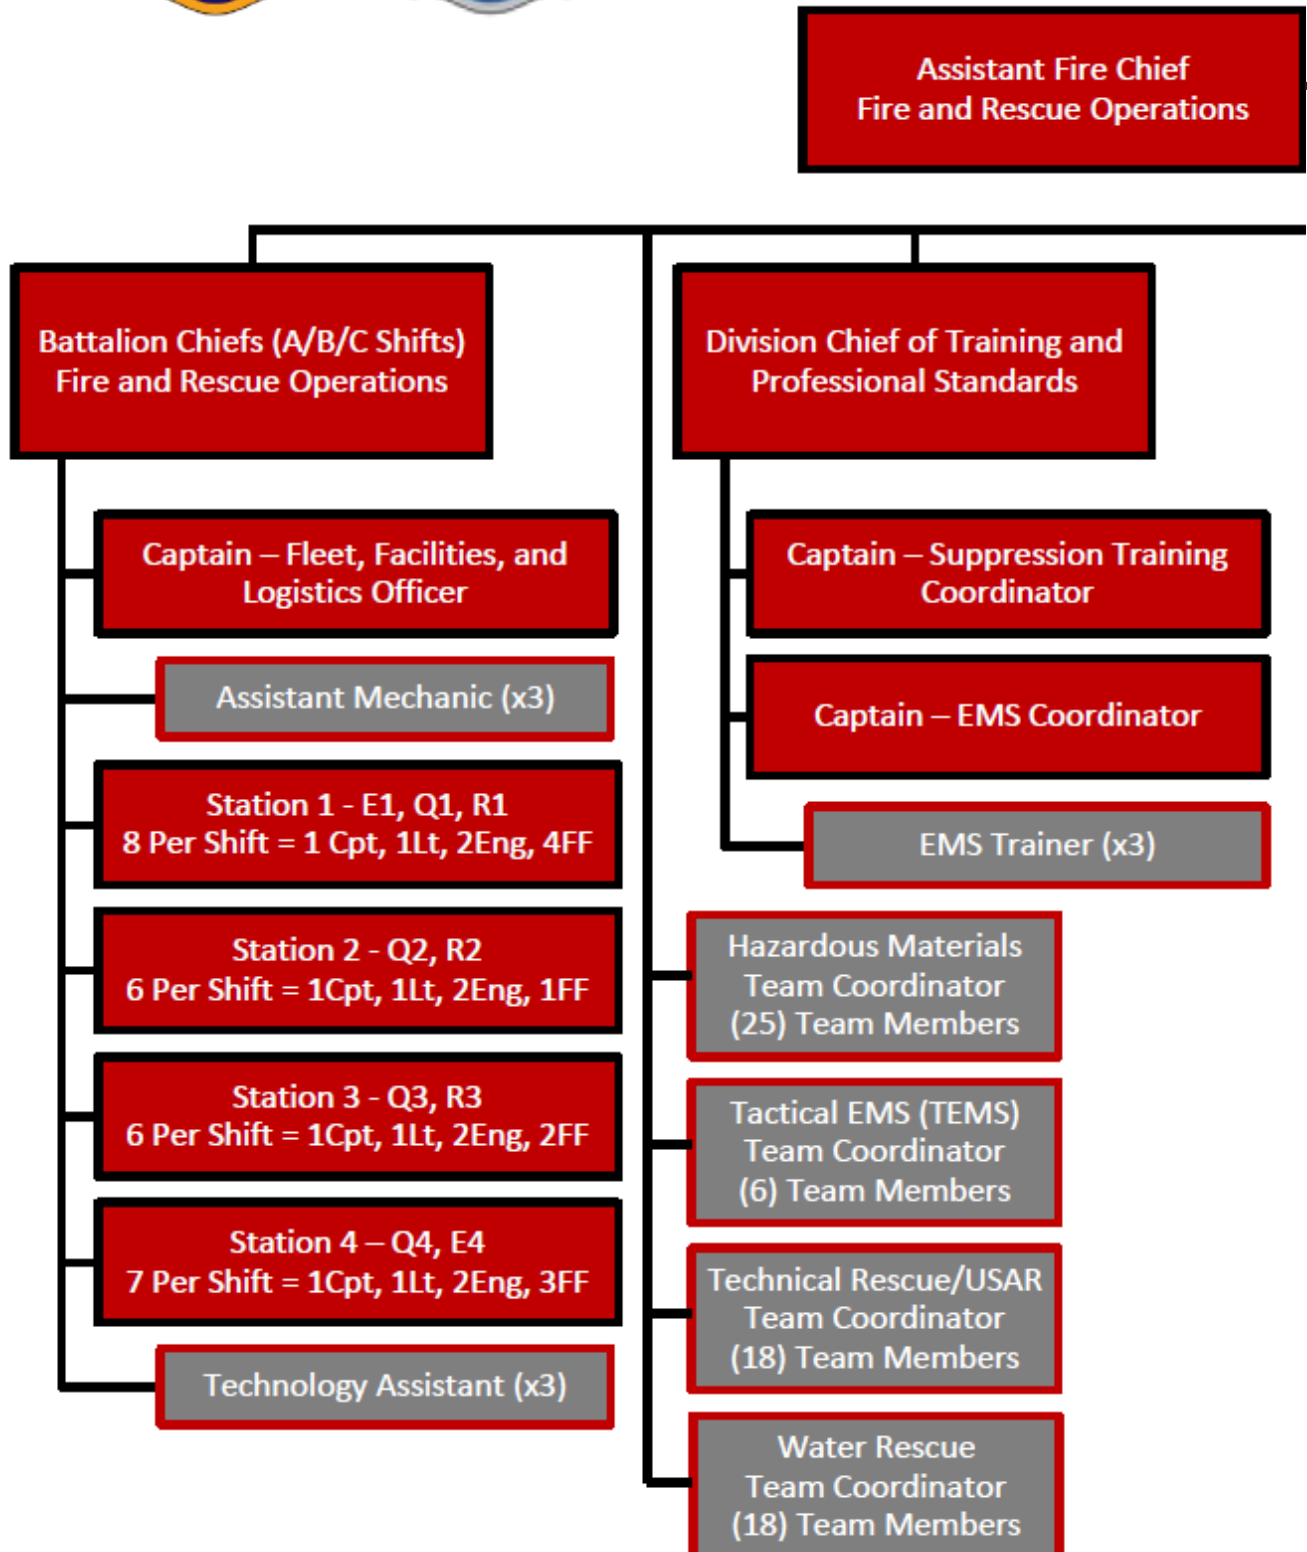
Assistant Fire Chief
Fire and Rescue Operations

Battalion Chiefs (A/B/C Shifts)
Fire and Rescue Operations

Division Chief of Training and Professional Standards

Captain – Fleet, Facilities, and Logistics Officer

Assistant Mechanic (x3)

Station 1 - E1, Q1, R1
8 Per Shift = 1 Cpt, 1Lt, 2Eng, 4FF

Station 2 - Q2, R2
6 Per Shift = 1Cpt, 1Lt, 2Eng, 1FF

Station 3 - Q3, R3
6 Per Shift = 1Cpt, 1Lt, 2Eng, 2FF

Station 4 – Q4, E4
7 Per Shift = 1Cpt, 1Lt, 2Eng, 3FF

Technology Assistant (x3)

Captain – Suppression Training Coordinator

Captain – EMS Coordinator

EMS Trainer (x3)

Hazardous Materials
Team Coordinator
(25) Team Members

Tactical EMS (TEMS)
Team Coordinator
(6) Team Members

Technical Rescue/USAR
Team Coordinator
(18) Team Members

Water Rescue
Team Coordinator
(18) Team Members